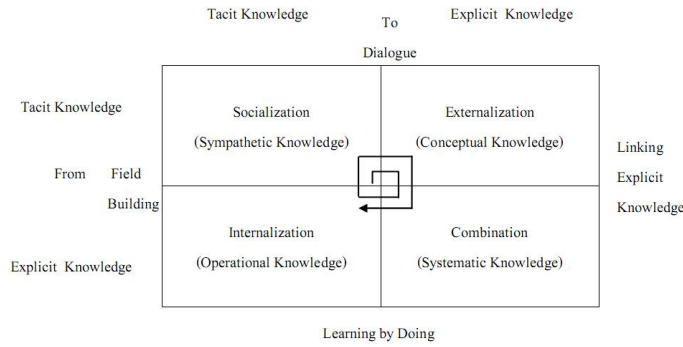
Tacit Knowledge

To

Explicit Knowledge

Dialogue

Tacit Knowledge

Socialization
(Sympathetic Knowledge)

Externalization
(Conceptual Knowledge)

Linking
Explicit
Knowledge

From

Field
Building

Internalization
(Operational Knowledge)

Combination
(Systematic Knowledge)

Explicit Knowledge

Learning by Doing